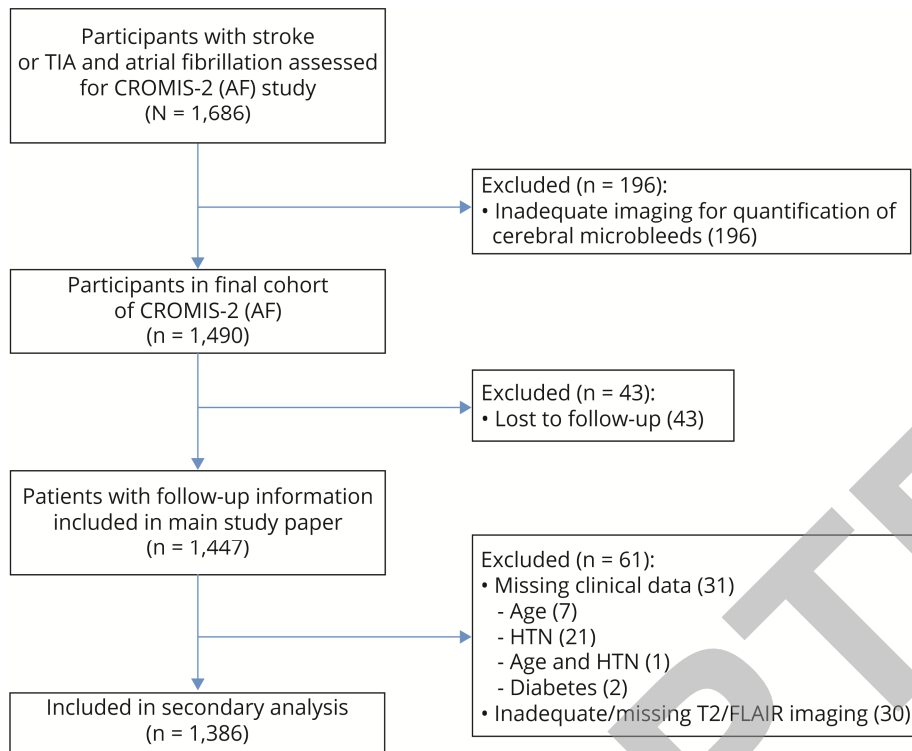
Participants with stroke or TIA and atrial fibrillation assessed for CROMIS-2 (AF) study (N = 1,686)

Excluded (n = 196):
• Inadequate imaging for quantification of cerebral microbleeds (196)

Participants in final cohort of CROMIS-2 (AF) (n = 1,490)

Excluded (n = 43):
• Lost to follow-up (43)

Patients with follow-up information included in main study paper (n = 1,447)

Excluded (n = 61):
• Missing clinical data (31)
- Age (7)
- HTN (21)
- Age and HTN (1)
- Diabetes (2)
• Inadequate/missing T2/FLAIR imaging (30)

Included in secondary analysis (n = 1,386)

DTF